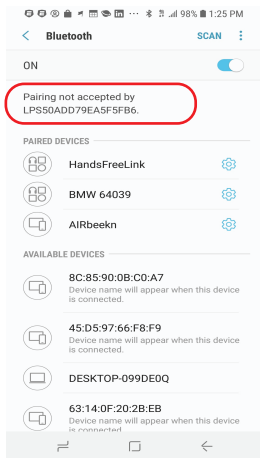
98% 1:25 PM

Bluetooth SCAN

ON

Pairing not accepted by LPS50ADD79EA5F5FB6.

PAIRED DEVICES

HandsFreeLink

BMW 64039

AIRbeekn

AVAILABLE DEVICES

8C:85:90:0B:C0:A7
Device name will appear when this device is connected.

45:D5:97:66:F8:F9
Device name will appear when this device is connected.

DESKTOP-099DE0Q

63:14:0F:20:2B:EB
Device name will appear when this device is connected.